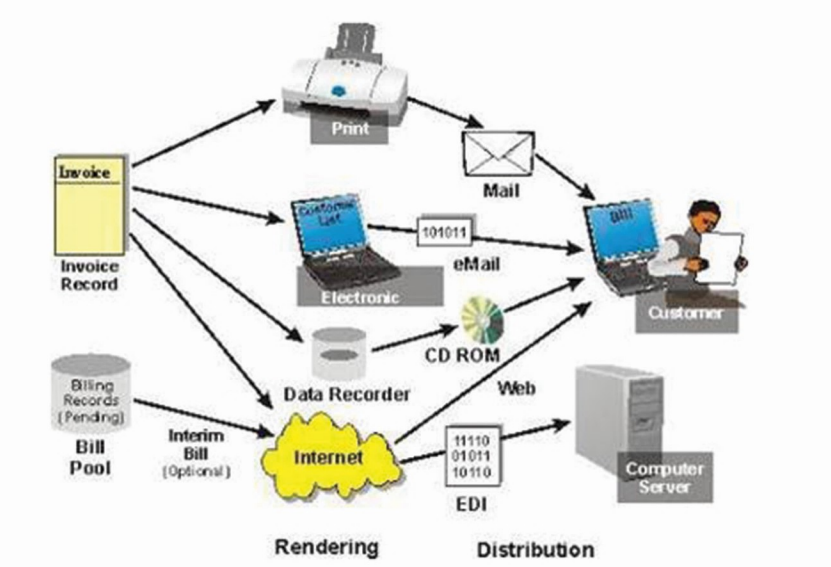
Print

Mail

Invoice

Invoice Record

Customer List

101011

eMail

Bill

Electronic

Customer

Data Recorder

CD ROM

Web

Billing Records (Pending)

Bill Pool

Interim Bill (Optional)

Internet

11110
01011
10110

EDI

Computer Server

Rendering

Distribution